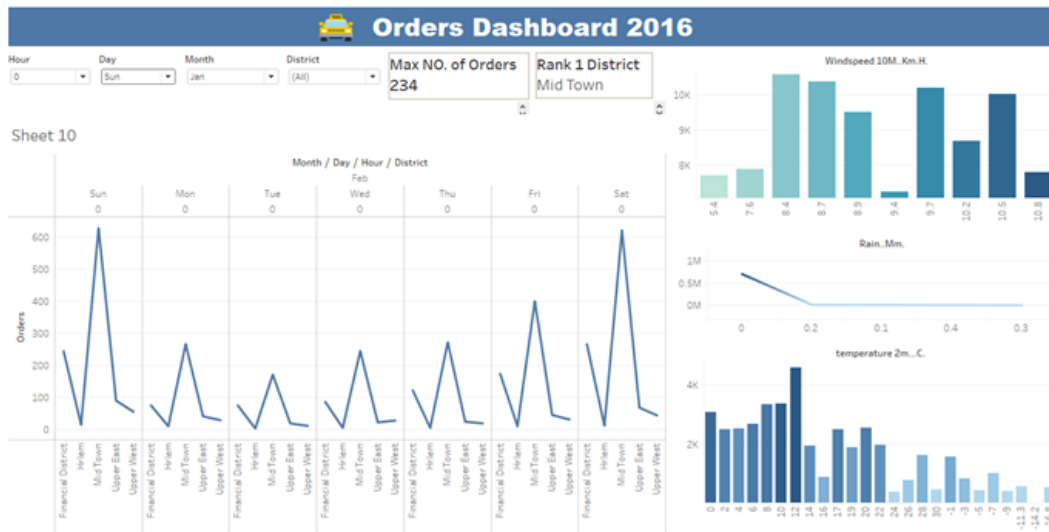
Orders Dashboard 2016

Hour
0

Day
Sun

Month
Jan

District
(All)

Max NO. of Orders
234

Rank 1 District
Mid Town

Sheet 10

Month / Day / Hour / District
Feb

| Sun | Mon | Tue | Wed | Thu | Fri | Sat |
|---|---|---|---|---|---|---|
| 0 | 0 | 0 | 0 | 0 | 0 | 0 |

Orders
600
500
400
300
200
100
0

Financial District
Hrlem
Mid Town
Upper East
Upper West

Windspeed 10M..Km.H.
10K
9K
8K
5.4
7.6
8.4
8.7
8.9
9.4
9.7
10.2
10.5
10.8

Rain..Mm.
1M
0.5M
0M
0
0.2
0.1
0.4
0.3

temperature 2m...C.
4K
2K
0
2
4
6
8
10
12
14
16
17
18
20
22
24
26
28
30
3
-1
-3
-5
-7
-9
-11.3
-14.2
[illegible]